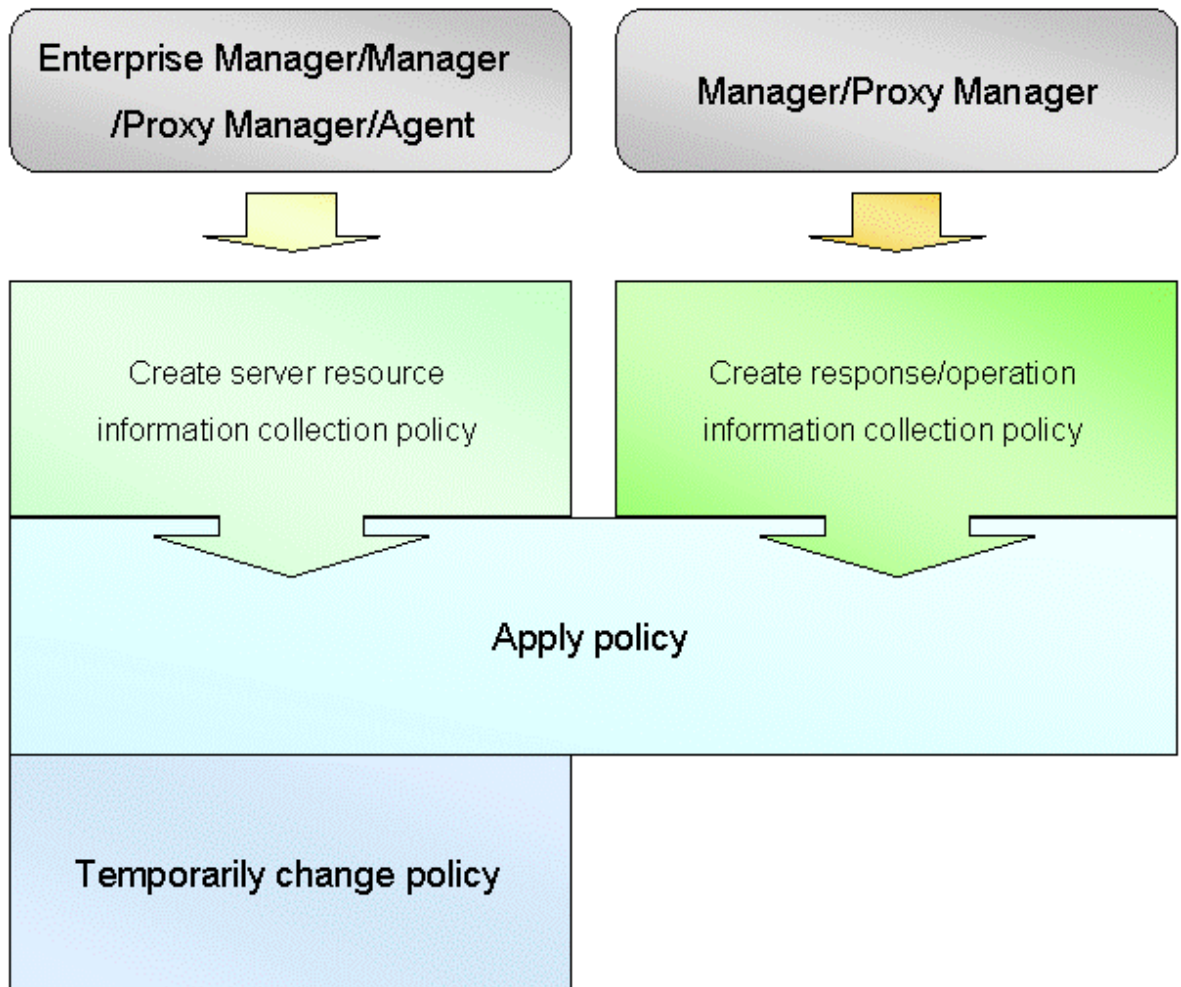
Enterprise Manager/Manager /Proxy Manager/Agent

Manager/Proxy Manager

Create server resource information collection policy

Create response/operation information collection policy

Apply policy

Temporarily change policy